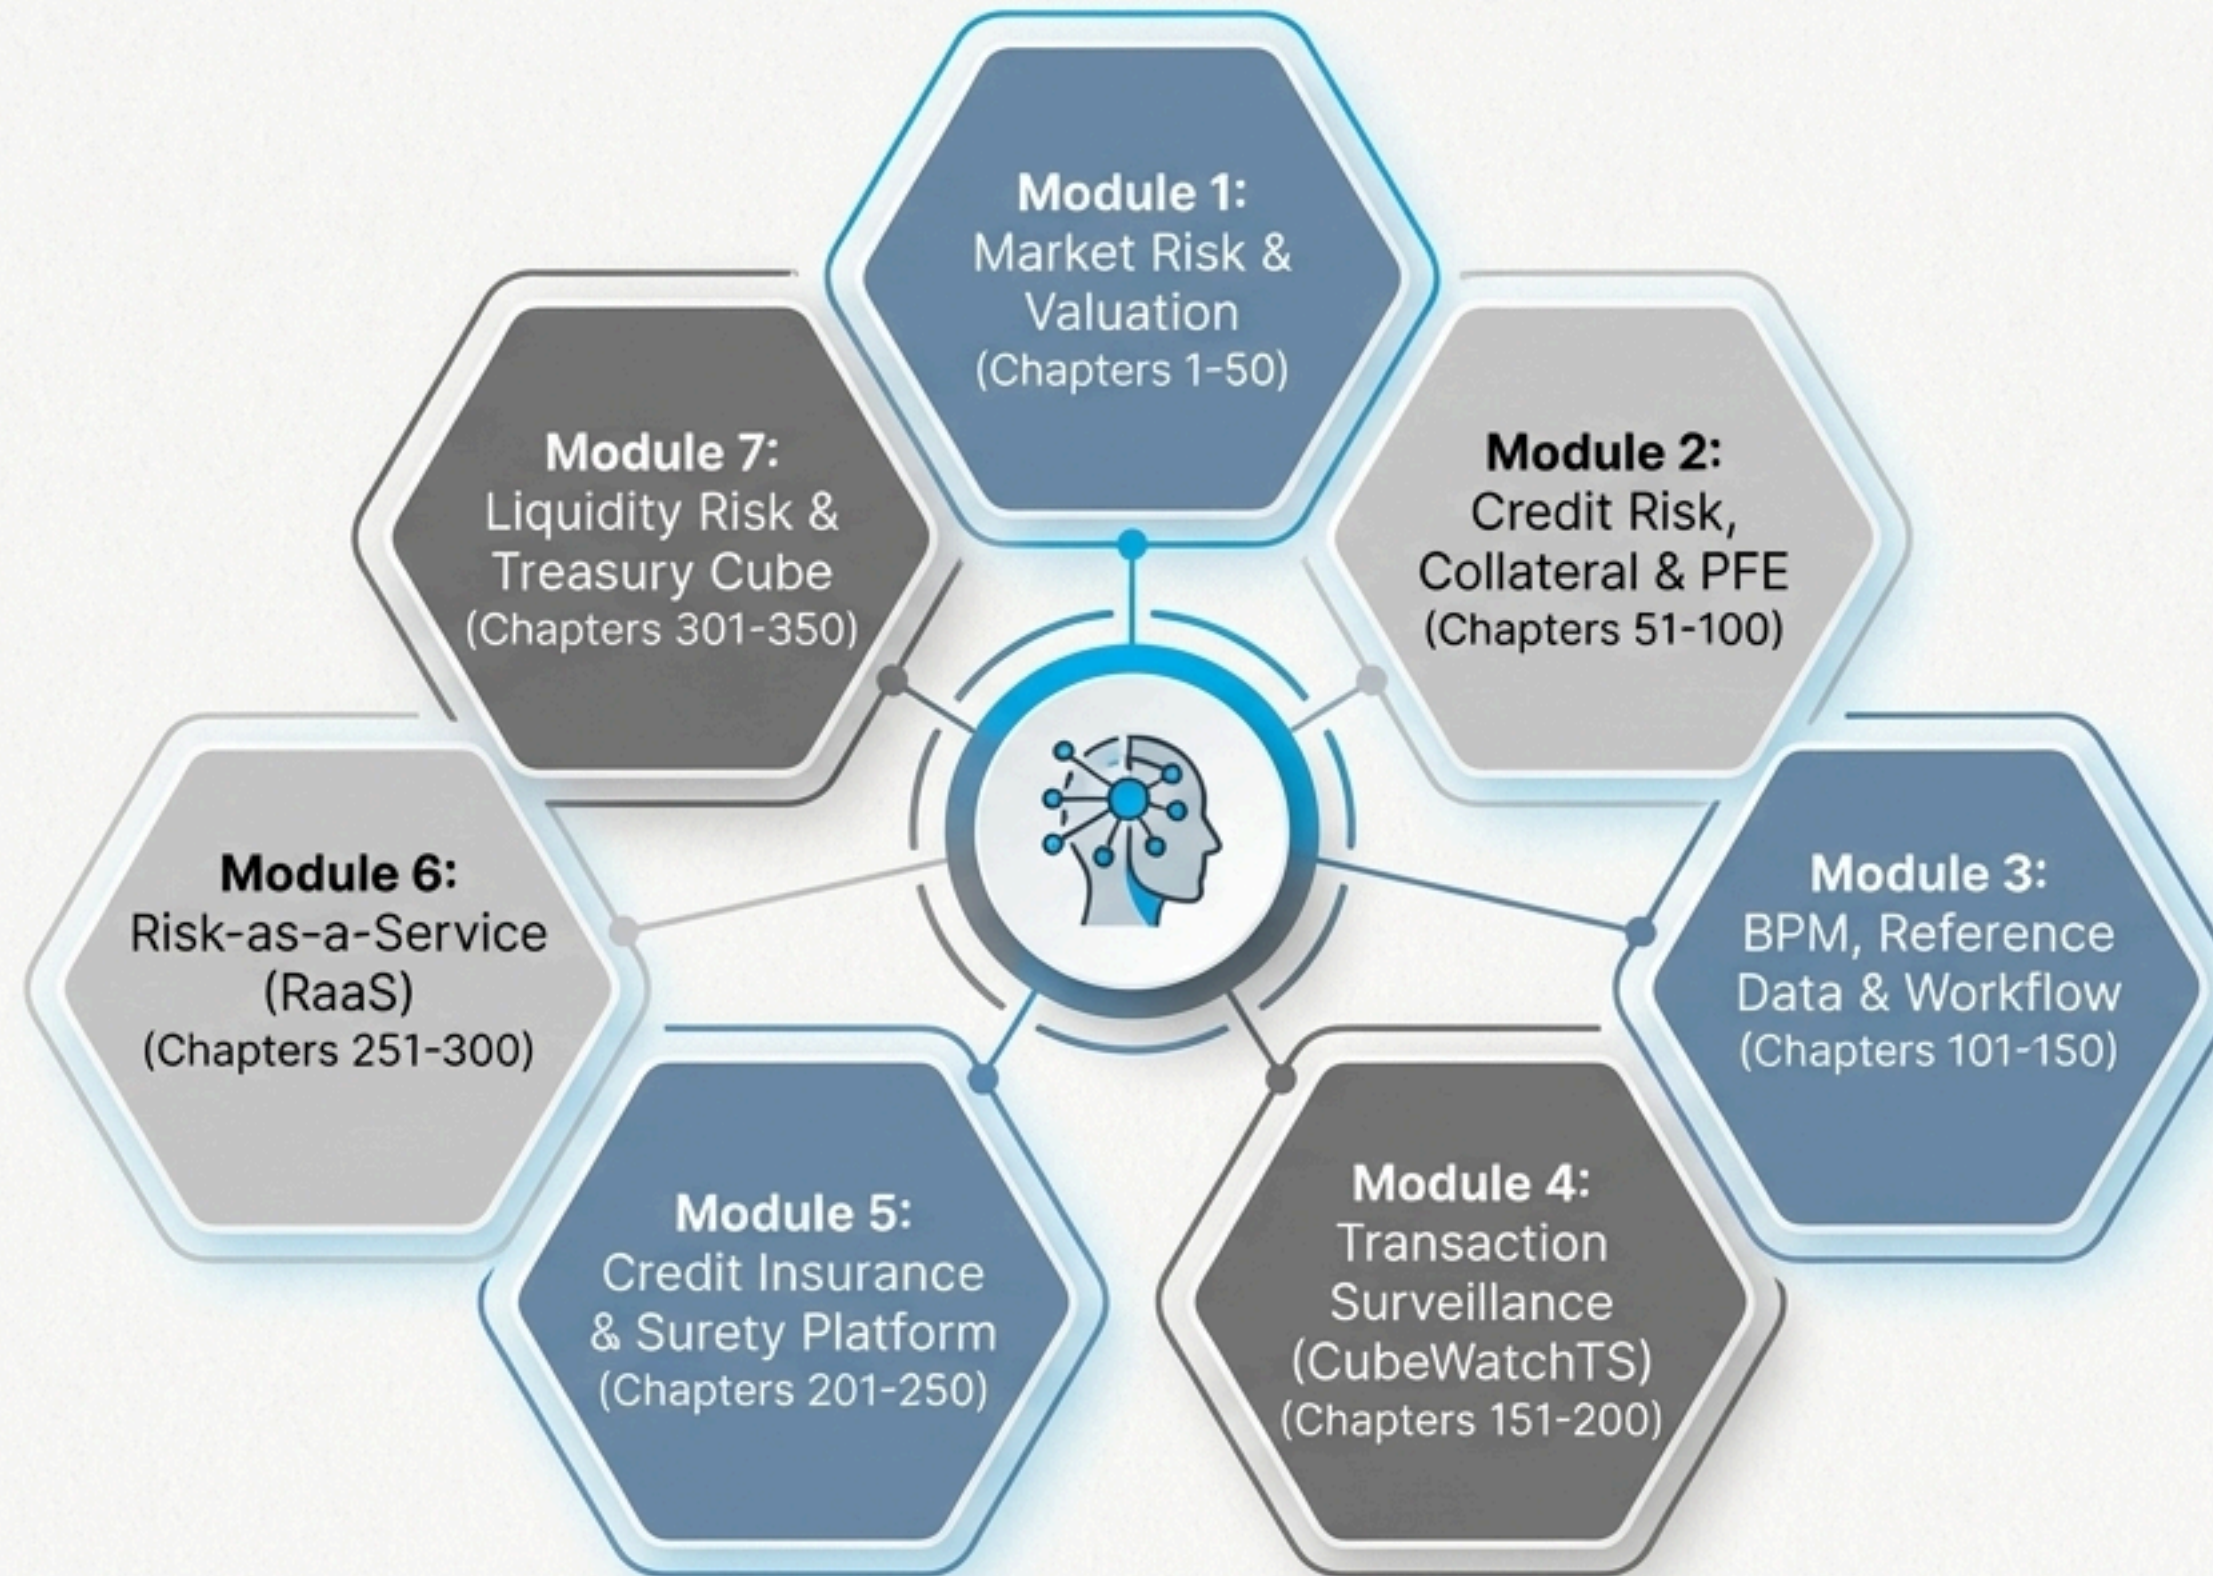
Module 1:
Market Risk & Valuation
(Chapters 1-50)

Module 2:
Credit Risk, Collateral & PFE
(Chapters 51-100)

Module 3:
BPM, Reference Data & Workflow
(Chapters 101-150)

Module 4:
Transaction Surveillance (CubeWatchTS)
(Chapters 151-200)

Module 5:
Credit Insurance & Surety Platform
(Chapters 201-250)

Module 6:
Risk-as-a-Service (RaaS)
(Chapters 251-300)

Module 7:
Liquidity Risk & Treasury Cube
(Chapters 301-350)